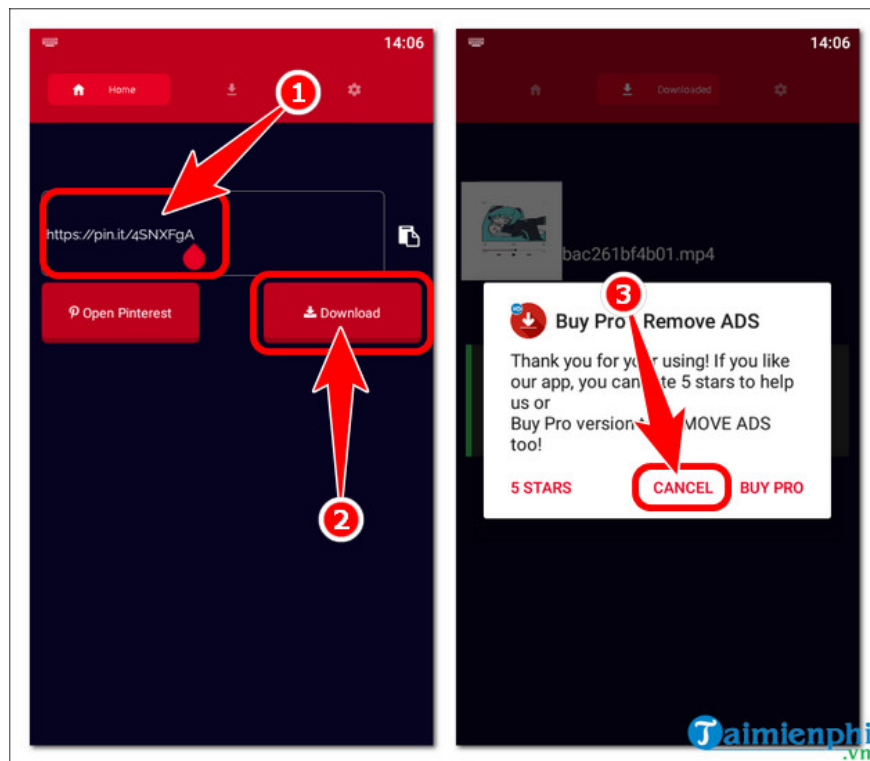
14:06

Home

1

https://pin.it/4SNXFgA

Open Pinterest

Download

2

14:06

Downloaded

bac261bf4b01.mp4

3

Buy Pro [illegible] Remove ADS

Thank you for yo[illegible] using! If you like our app, you can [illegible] 5 stars to help us or
Buy Pro version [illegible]MOVE ADS too!

5 STARS

CANCEL

BUY PRO

Taimienphi
.vn